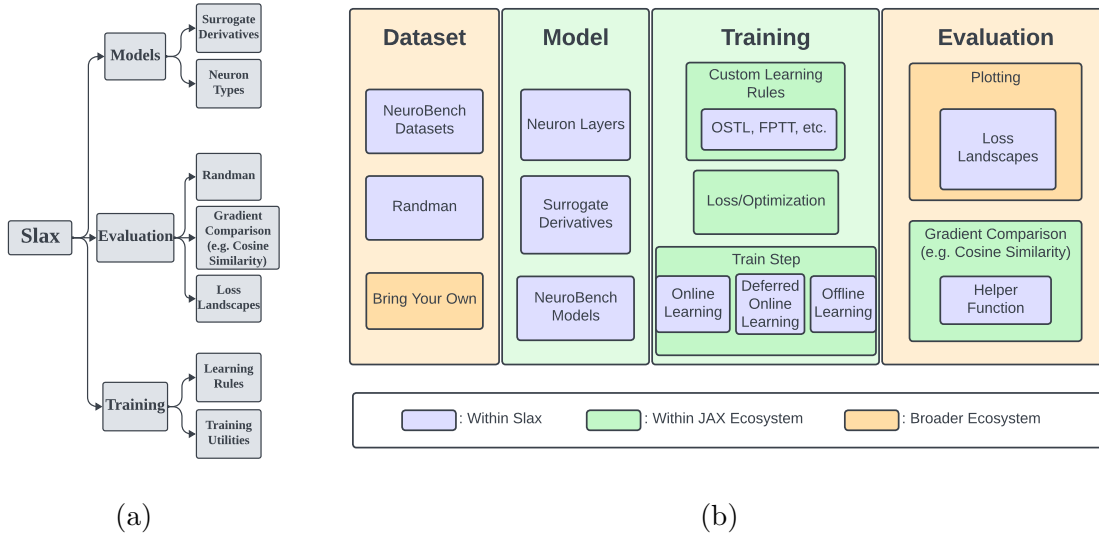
Slax

Models

Surrogate Derivatives

Neuron Types

Evaluation

Randman

Gradient Comparison (e.g. Cosine Similarity)

Loss Landscapes

Training

Learning Rules

Training Utilities

(a)

Dataset

NeuroBench Datasets

Randman

Bring Your Own

Model

Neuron Layers

Surrogate Derivatives

NeuroBench Models

Training

Custom Learning Rules

OSTL, FPTT, etc.

Loss/Optimization

Train Step

Online Learning

Deferred Online Learning

Offline Learning

Evaluation

Plotting

Loss Landscapes

Gradient Comparison (e.g. Cosine Similarity)

Helper Function

: Within Slax

: Within JAX Ecosystem

: Broader Ecosystem

(b)